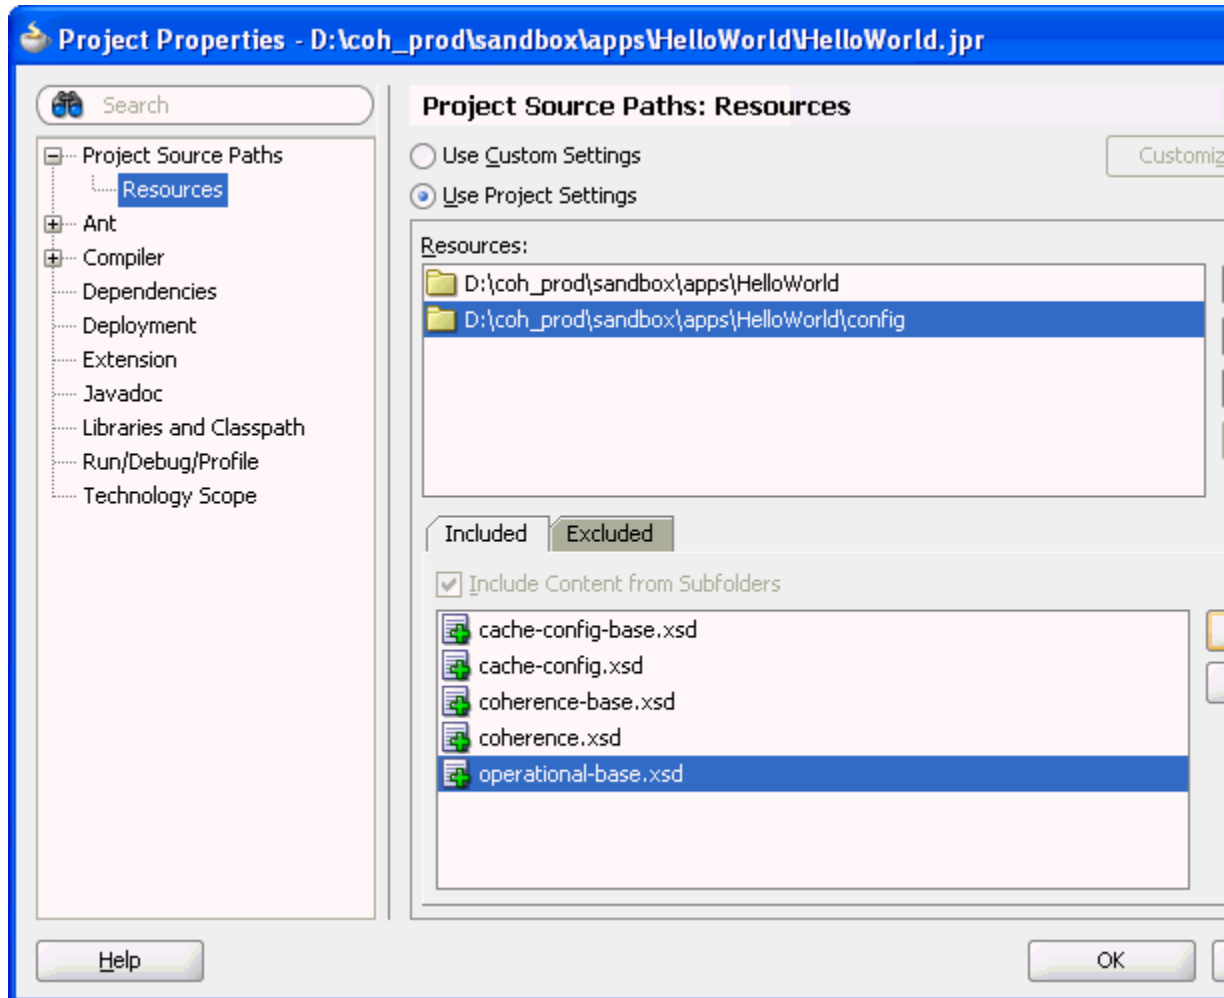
Project Properties - D:\coh_prod\sandbox\apps\HelloWorld\HelloWorld.jpr

Search

Project Source Paths
Resources
Ant
Compiler
Dependencies
Deployment
Extension
Javadoc
Libraries and Classpath
Run/Debug/Profile
Technology Scope

Project Source Paths: Resources

Use Custom Settings
Customiz
Use Project Settings

Resources:
D:\coh_prod\sandbox\apps\HelloWorld
D:\coh_prod\sandbox\apps\HelloWorld\config

Included
Excluded

Include Content from Subfolders

cache-config-base.xsd
cache-config.xsd
coherence-base.xsd
coherence.xsd
operational-base.xsd

Help
OK